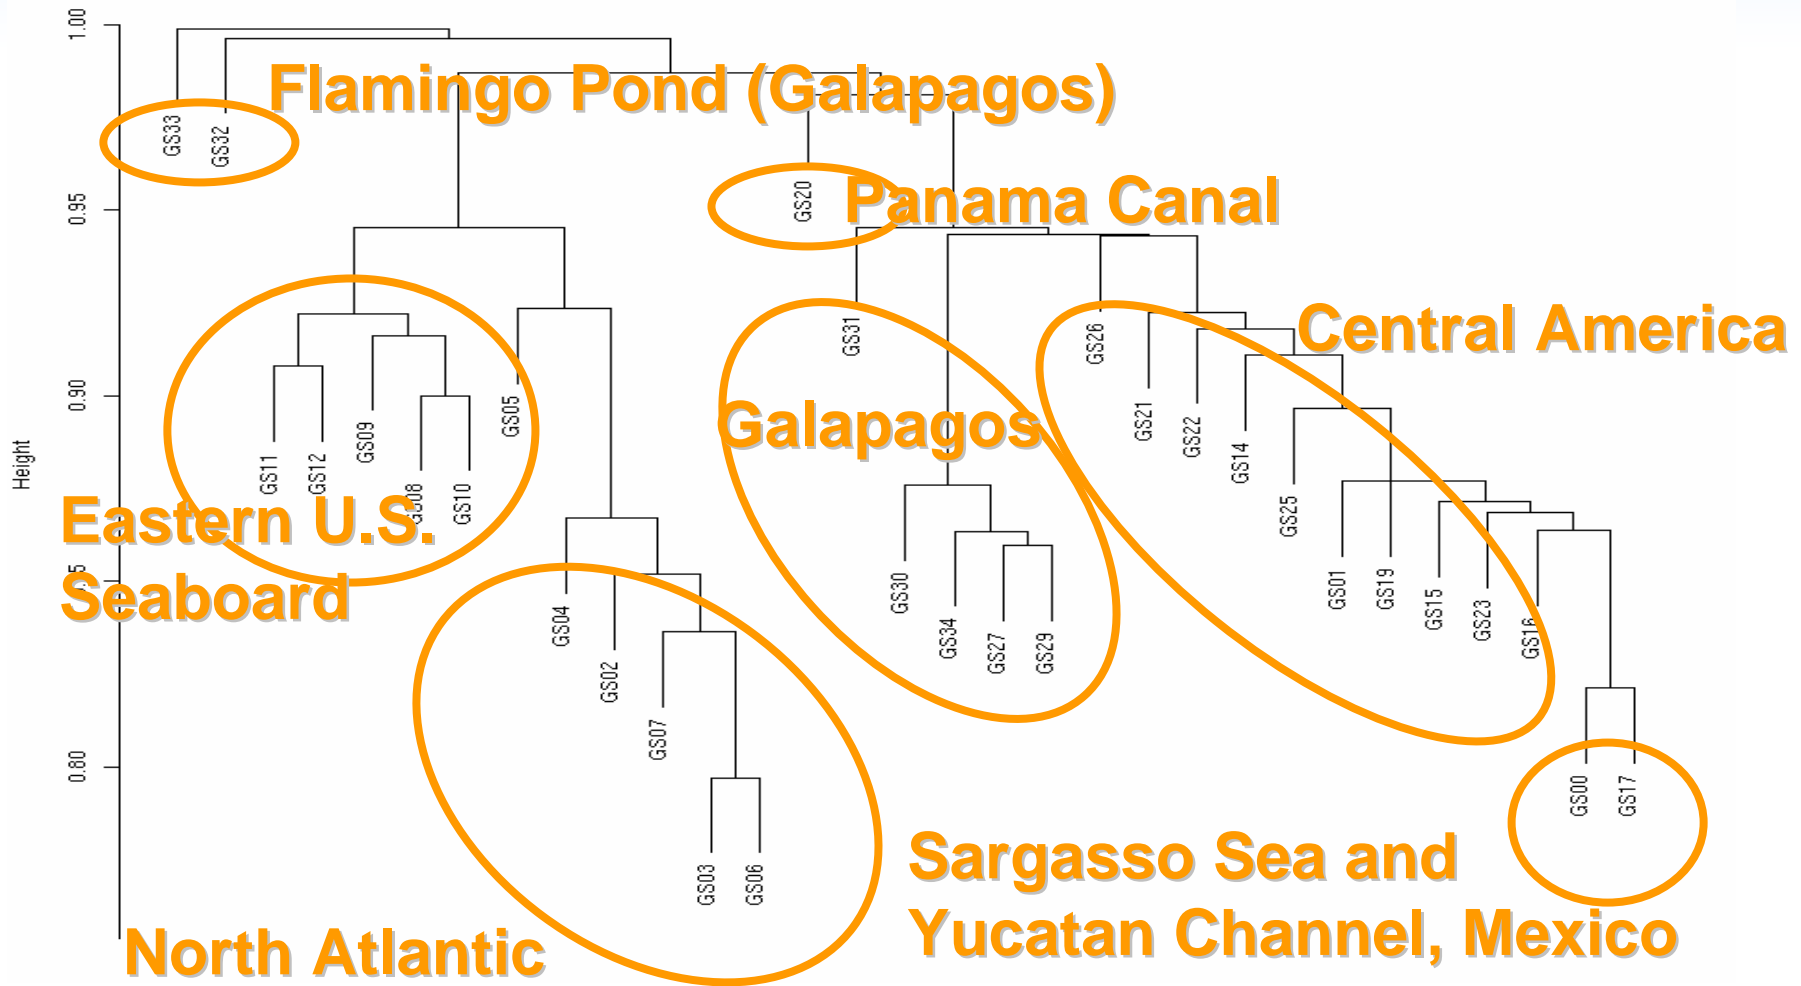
1.00
0.95
0.90
5
0.80
Height

Flamingo Pond (Galapagos)
GS33
GS32
GS20
Panama Canal
GS31
GS26
Central America
GS21
GS22
GS14
GS25
Galapagos
GS11
GS12
GS09
GS08
GS10
GS05
Eastern U.S. Seaboard
GS30
GS34
GS27
GS29
GS01
GS19
GS15
GS23
GS16
GS04
GS02
GS07
GS03
GS06
GS00
GS17
North Atlantic
Sargasso Sea and Yucatan Channel, Mexico